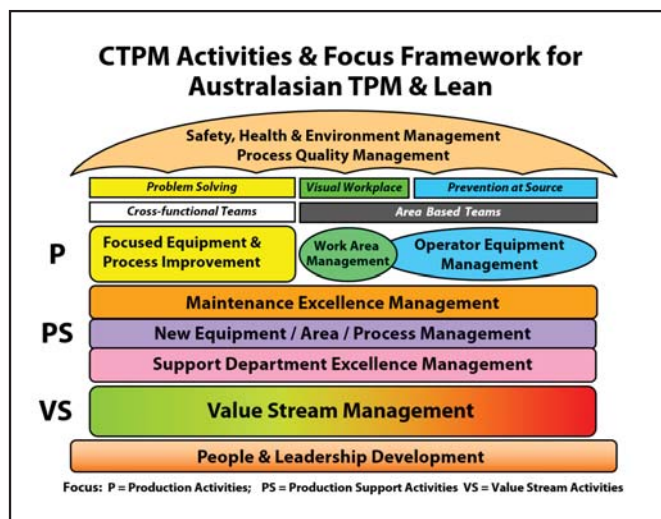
CTPM Activities & Focus Framework for Australasian TPM & Lean

Safety, Health & Environment Management
Process Quality Management

Problem Solving
Visual Workplace
Prevention at Source

Cross-functional Teams
Area Based Teams

P
Focused Equipment & Process Improvement
Work Area Management
Operator Equipment Management

Maintenance Excellence Management
PS
New Equipment / Area / Process Management
Support Department Excellence Management

VS
Value Stream Management

People & Leadership Development

Focus: P = Production Activities; PS = Production Support Activities VS = Value Stream Activities